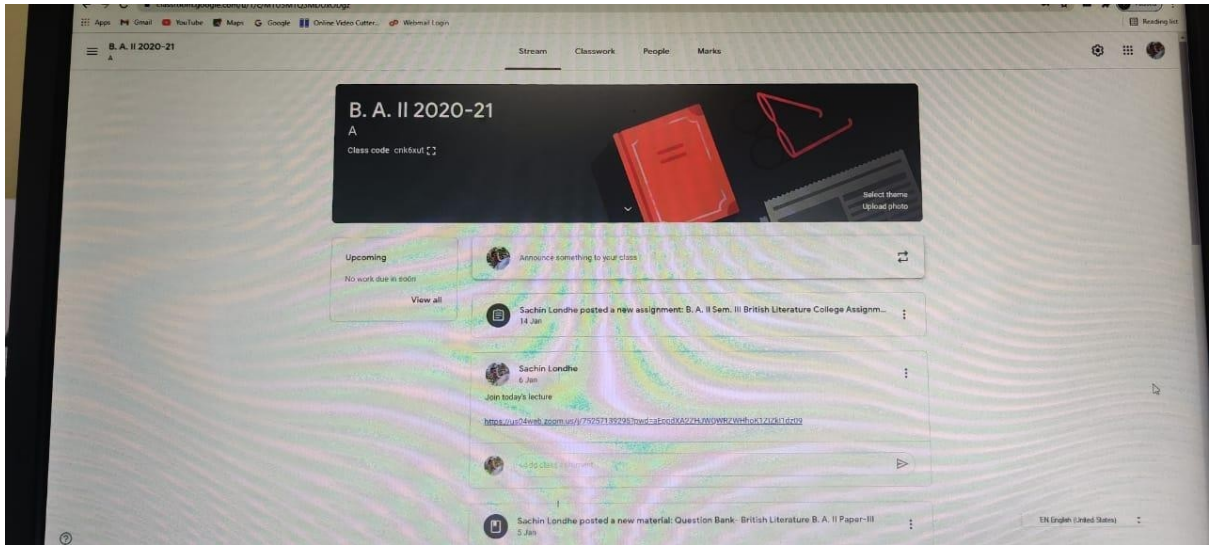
Apps Gmail YouTube Maps Google Online Video Cutter... Webmail Login

Reading list

B. A. II 2020-21
A

Stream Classwork People Marks

B. A. II 2020-21
A
Class code crik6xut

Select theme
Upload photo

Upcoming
No work due in soon
View all

Announce something to your class

Sachin Londhe posted a new assignment: B. A. II Sem. III British Literature College Assignm...
14 Jan

Sachin Londhe
6 Jan
Join today's lecture
https://us04web.zoom.us/j/79257139239?pwd=aEppdXA2ZHJWOWRZWHhoK1ZiZkl1dz09

Add class comment

Sachin Londhe posted a new material: Question Bank- British Literature B. A. II Paper-III
5 Jan

EN English (United States)